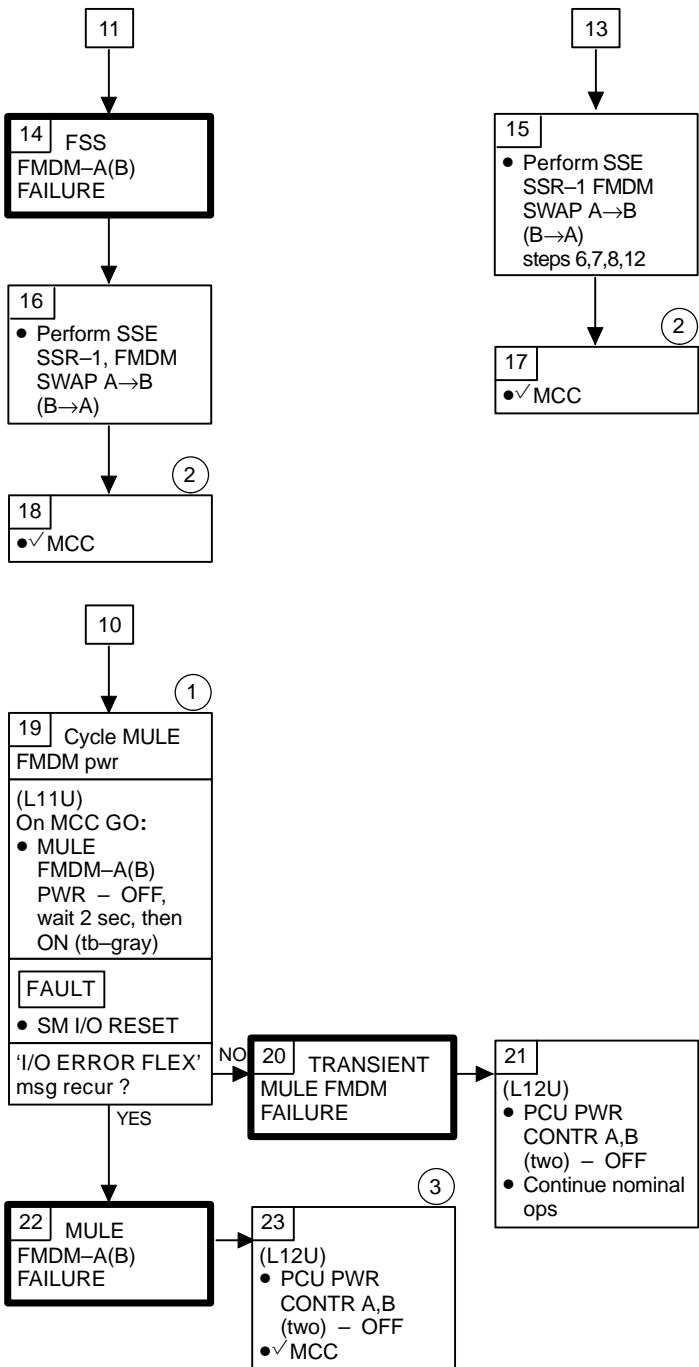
11

14 FSS
FMDM–A(B)
FAILURE

16
• Perform SSE SSR–1, FMDM SWAP A$\rightarrow$B (B$\rightarrow$A)

2

18
•$\checkmark$ MCC

13

15
• Perform SSE SSR–1 FMDM SWAP A$\rightarrow$B (B$\rightarrow$A) steps 6,7,8,12

2

17
•$\checkmark$ MCC

10

1

19 Cycle MULE FMDM pwr

(L11U)
On MCC GO:
• MULE FMDM–A(B) PWR – OFF, wait 2 sec, then ON (tb–gray)

FAULT

• SM I/O RESET

'I/O ERROR FLEX' msg recur ?

NO

YES

20 TRANSIENT
MULE FMDM
FAILURE

21
(L12U)
• PCU PWR CONTR A,B (two) – OFF
• Continue nominal ops

22 MULE
FMDM–A(B)
FAILURE

3

23
(L12U)
• PCU PWR CONTR A,B (two) – OFF
•$\checkmark$ MCC